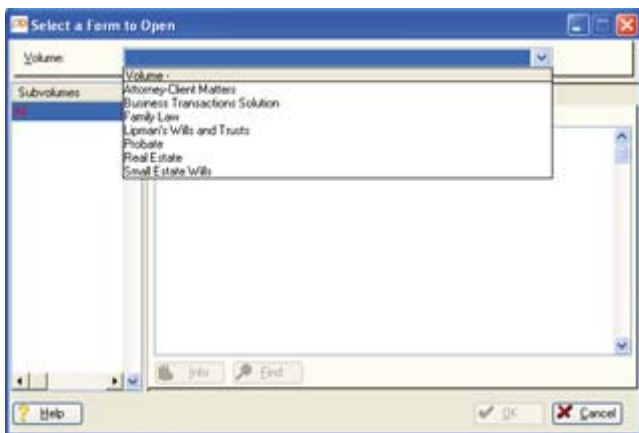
Select a Form to Open

Volume:

Volume -
Attorney-Client Matters
Business Transactions Solution
Family Law
Lipman's Wills and Trusts
Probate
Real Estate
Small Estate Wills

Subvolumes

Info
Find

Help
OK
Cancel